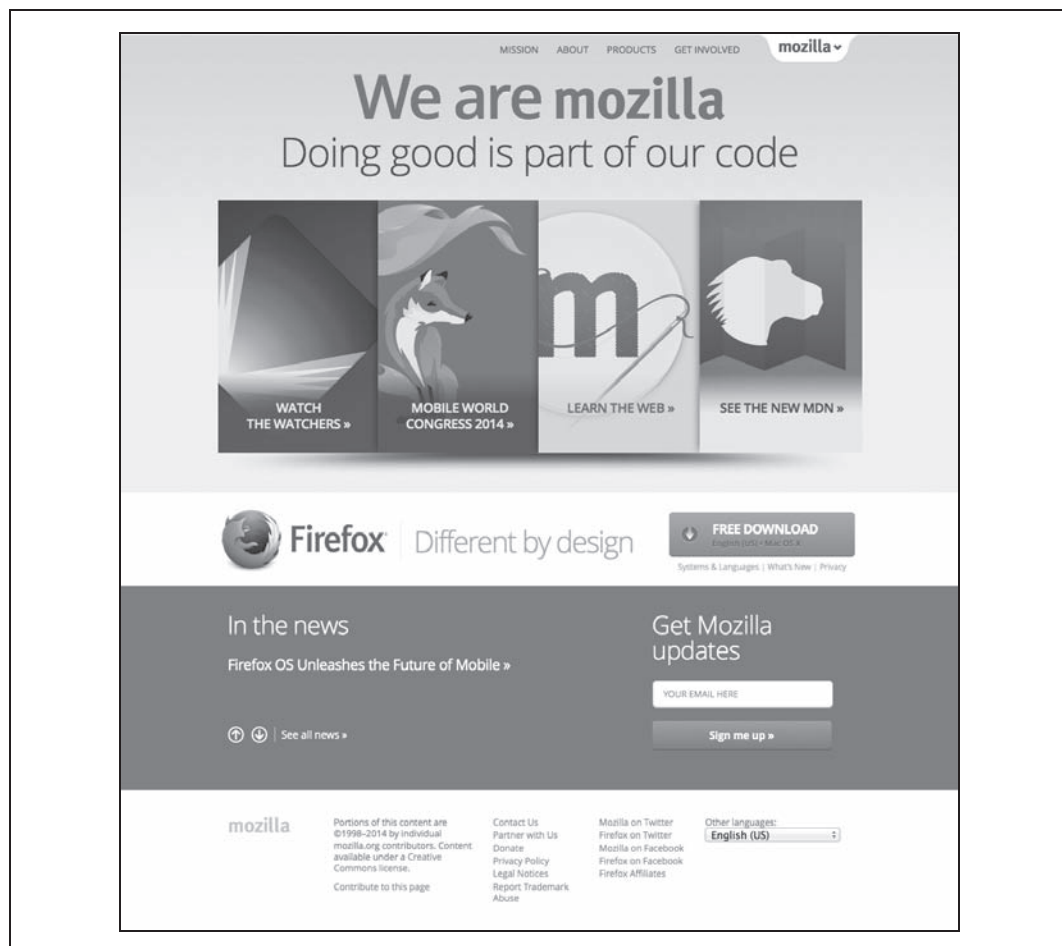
MISSION ABOUT PRODUCTS GET INVOLVED mozilla

We are mozilla
Doing good is part of our code

WATCH THE WATCHERS »

MOBILE WORLD CONGRESS 2014 »

m

LEARN THE WEB »

SEE THE NEW MDN »

Firefox | Different by design

FREE DOWNLOAD
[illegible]

Systems & Languages | What's New | Privacy

In the news

Firefox OS Unleashes the Future of Mobile »

See all news »

Get Mozilla updates

YOUR EMAIL HERE

Sign me up »

mozilla

Portions of this content are ©1998–2014 by individual mozilla.org contributors. Content available under a Creative Commons license.

Contribute to this page

Contact Us
Partner with Us
Donate
Privacy Policy
Legal Notices
Report Trademark Abuse

Mozilla on Twitter
Firefox on Twitter
Mozilla on Facebook
Firefox on Facebook
Firefox Affiliates

Other languages:
English (US)